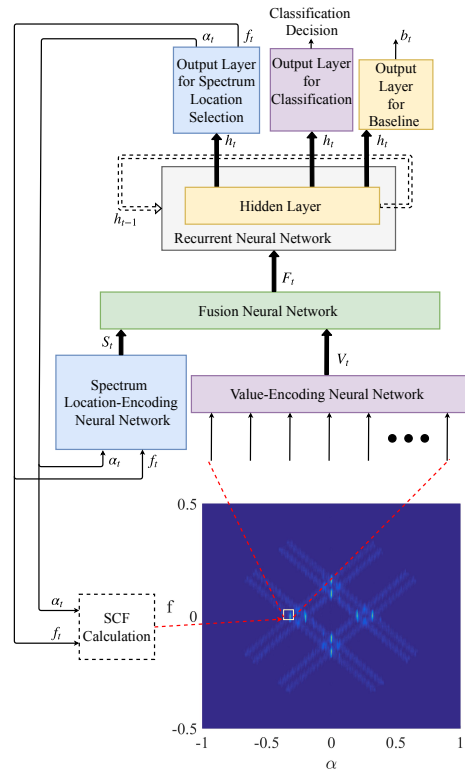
Classification Decision

$\alpha_t$ $f_t$

Output Layer for Spectrum Location Selection

Output Layer for Classification

$b_t$

Output Layer for Baseline

$h_t$ $h_t$ $h_t$

$h_{t-1}$

Hidden Layer

Recurrent Neural Network

$F_t$

Fusion Neural Network

$S_t$

$V_t$

Spectrum Location-Encoding Neural Network

Value-Encoding Neural Network

$\alpha_t$ $f_t$

0.5

$\alpha_t$

f

SCF Calculation

$f_t$

0

-0.5

-1 -0.5 0 0.5 1

$\alpha$